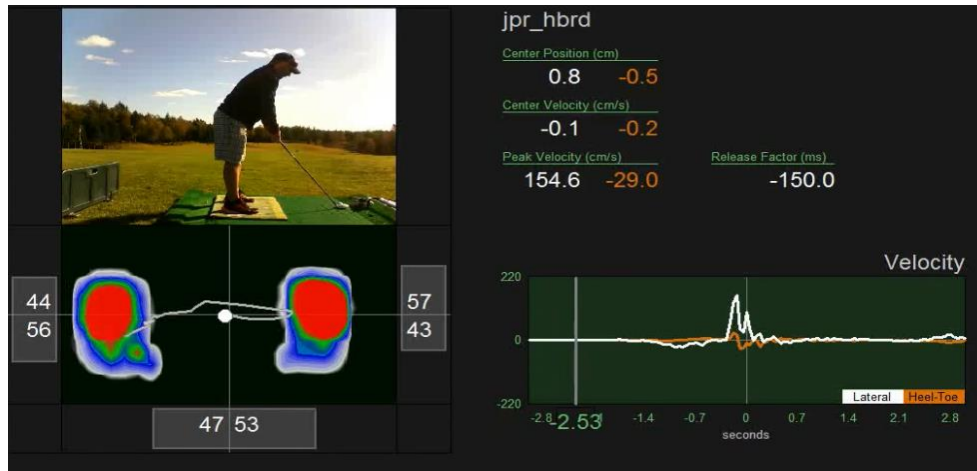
jpr_hbrd

Center Position (cm)
0.8 -0.5

Center Velocity (cm/s)
-0.1 -0.2

Peak Velocity (cm/s)
154.6 -29.0

Release Factor (ms)
-150.0

44
56

57
43

47 53

Velocity

220
0
-220

-2.8 -2.53 -1.4 -0.7 0 0.7 1.4 2.1 2.8
seconds

Lateral Heel-Toe